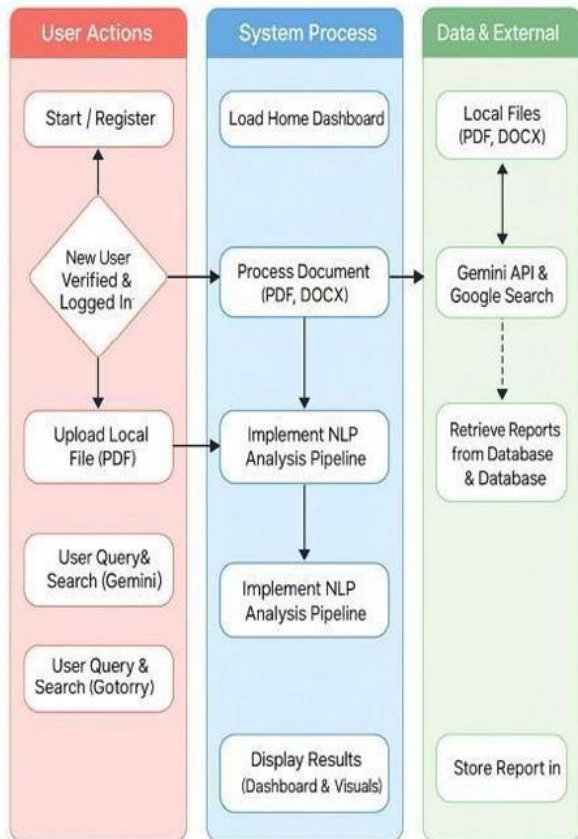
User Actions

Start / Register

New User Verified & Logged In

Upload Local File (PDF)

User Query& Search (Gemini)

User Query & Search (Gotorry)

System Process

Load Home Dashboard

Process Document (PDF, DOCX)

Implement NLP Analysis Pipeline

Implement NLP Analysis Pipeline

Display Results (Dashboard & Visuals)

Data & External

Local Files (PDF, DOCX)

Gemini API & Google Search

Retrieve Reports from Database & Database

Store Report in